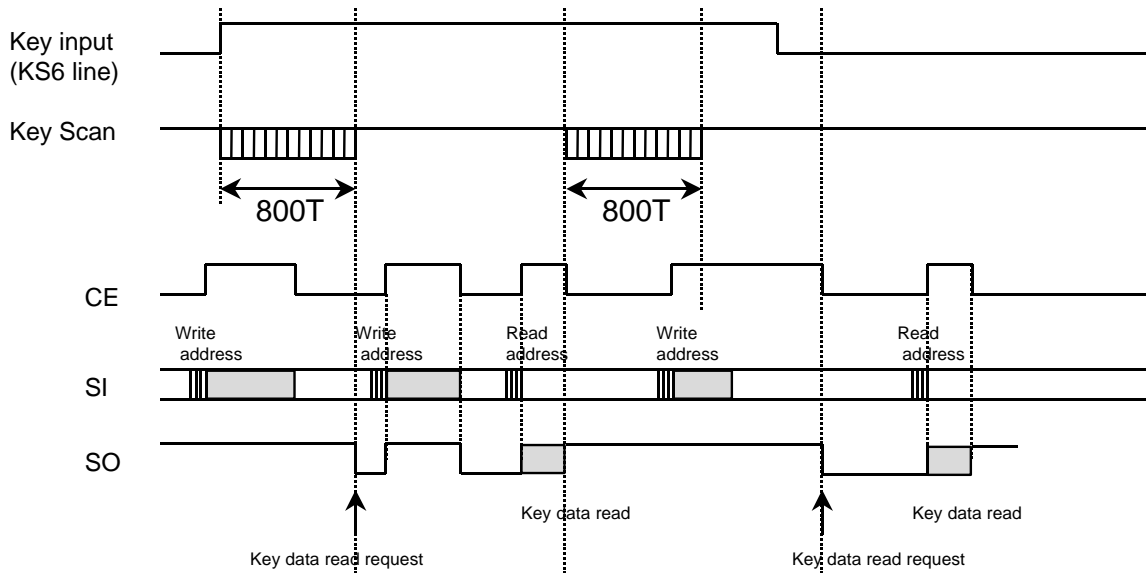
Key input
(KS6 line)

Key Scan

800T

800T

CE

Write address

Write address

Read address

Write address

Read address

SI

SO

Key data read

Key data read

Key data read request

Key data read request